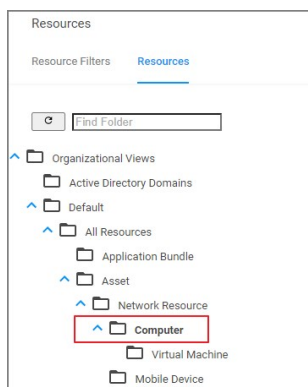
Resources

Resource Filters

Resources

C

Find Folder

Organizational Views

Active Directory Domains

Default

All Resources

Application Bundle

Asset

Network Resource

Computer

Virtual Machine

Mobile Device